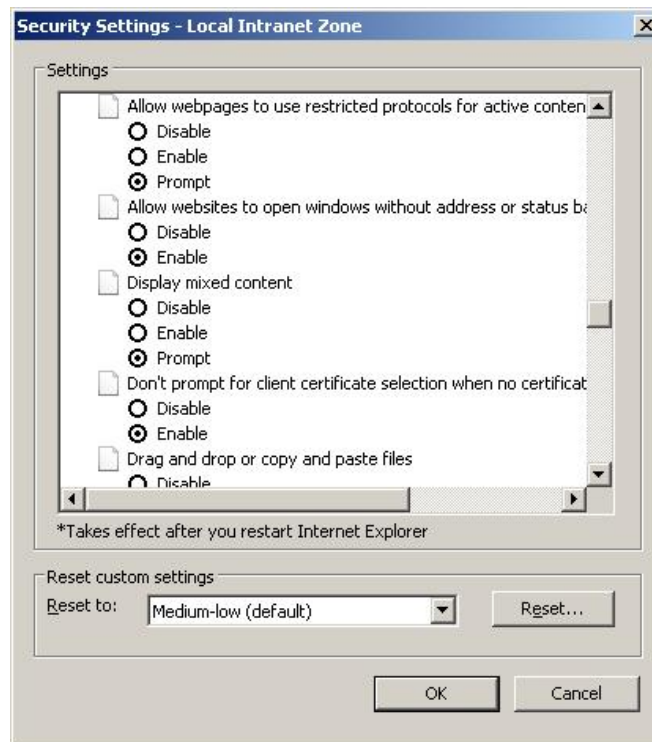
Security Settings - Local Intranet Zone

Settings

Allow webpages to use restricted protocols for active conten
Disable
Enable
Prompt
Allow websites to open windows without address or status ba
Disable
Enable
Display mixed content
Disable
Enable
Prompt
Don't prompt for client certificate selection when no certificat
Disable
Enable
Drag and drop or copy and paste files
Disable

*Takes effect after you restart Internet Explorer

Reset custom settings
Reset to: Medium-low (default)
Reset...

OK Cancel